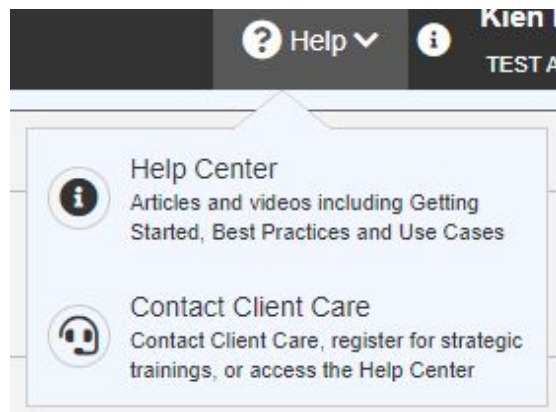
Help

Kien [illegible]

TEST A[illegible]

Help Center
Articles and videos including Getting Started, Best Practices and Use Cases

Contact Client Care
Contact Client Care, register for strategic trainings, or access the Help Center